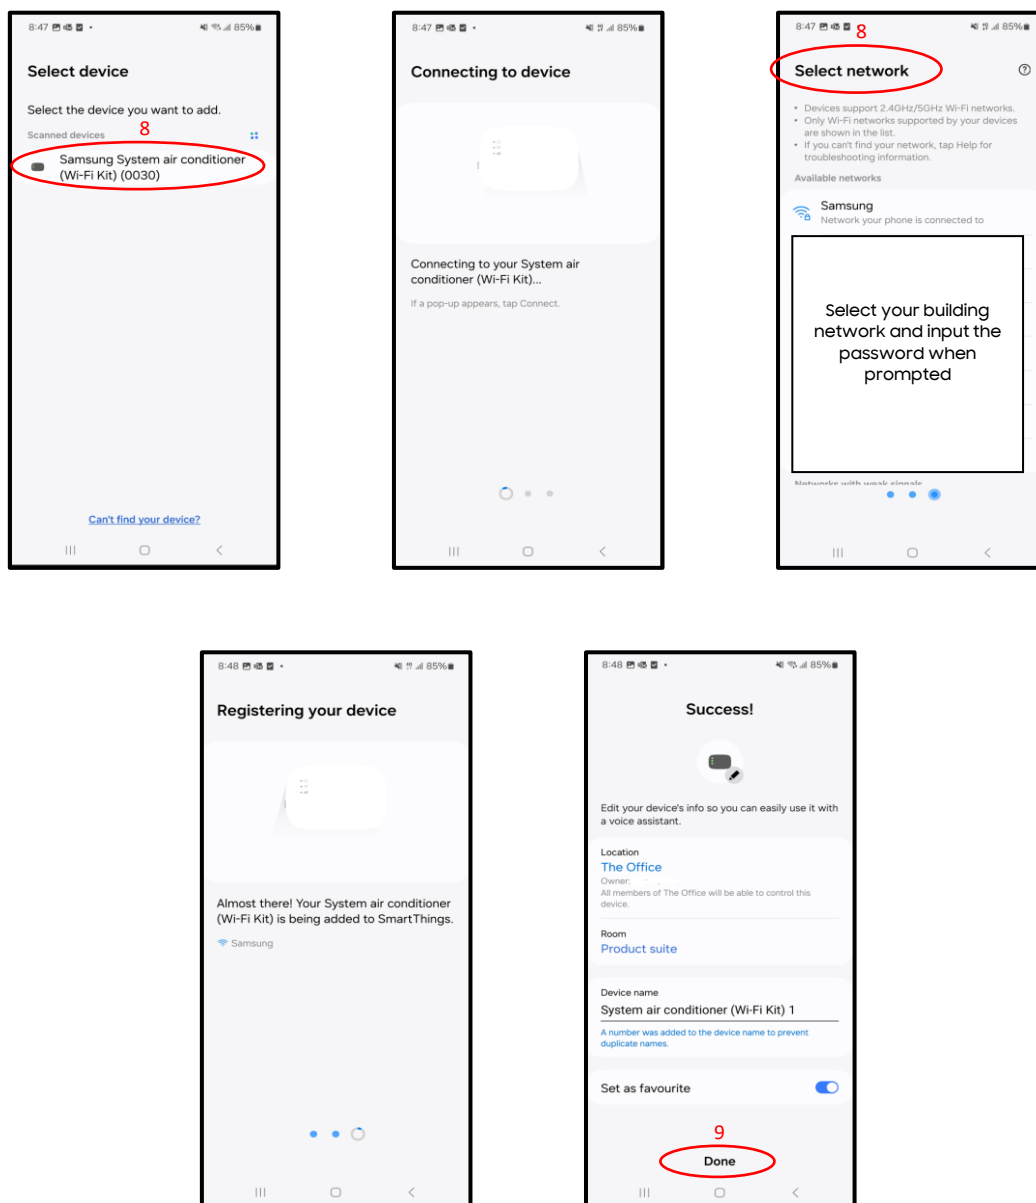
8:47 85%

Select device

Select the device you want to add.

Scanned devices 8

Samsung System air conditioner (Wi-Fi Kit) (0030)

Can't find your device?

8:47 85%

Connecting to device

Connecting to your System air conditioner (Wi-Fi Kit)...

If a pop-up appears, tap Connect.

8:47 8 85%

Select network

• Devices support 2.4GHz/5GHz Wi-Fi networks.
• Only Wi-Fi networks supported by your devices are shown in the list.
• If you can't find your network, tap Help for troubleshooting information.

Available networks

Samsung
Network your phone is connected to

Select your building network and input the password when prompted

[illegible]

8:48 85%

Registering your device

Almost there! Your System air conditioner (Wi-Fi Kit) is being added to SmartThings.

Samsung

8:48 85%

Success!

Edit your device's info so you can easily use it with a voice assistant.

Location
The Office
Owner:
All members of The Office will be able to control this device.

Room
Product suite

Device name
System air conditioner (Wi-Fi Kit) 1
A number was added to the device name to prevent duplicate names.

Set as favourite

9
Done